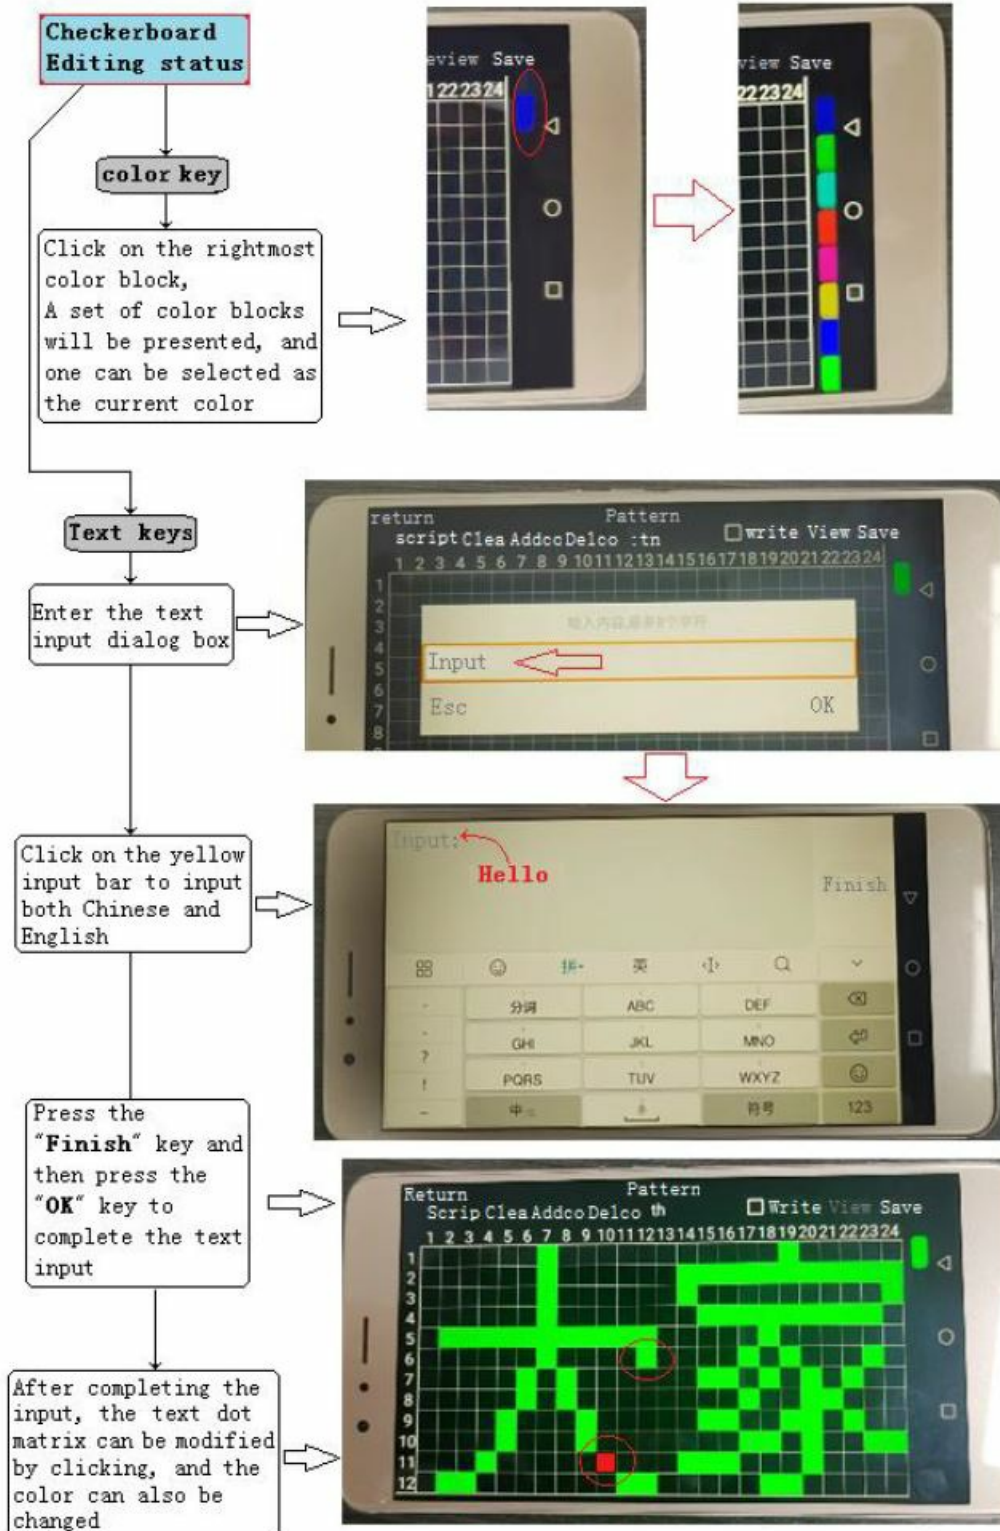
Checkerboard Editing status

color key

Click on the rightmost color block, A set of color blocks will be presented, and one can be selected as the current color

eview Save
1 22 23 24

view Save
22 23 24

Text keys

Enter the text input dialog box

return Pattern
script Clea Addco Delco :tn
write View Save
1 2 3 4 5 6 7 8 9 10 11 12 13 14 15 16 17 18 19 20 21 22 23 24
1
2
3
4
5
6
7
8
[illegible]
Input
Esc
OK

Click on the yellow input bar to input both Chinese and English

Input:
Hello
Finish
分词 ABC DEF
GHI JKL MNO
PQRS TUV WXYZ
中 符号 123

Press the "Finish" key and then press the "OK" key to complete the text input

Return Pattern
Scrip Clea Addco Delco th
Write View Save
1 2 3 4 5 6 7 8 9 10 11 12 13 14 15 16 17 18 19 20 21 22 23 24
1
2
3
4
5
6
7
8
9
10
11
12

After completing the input, the text dot matrix can be modified by clicking, and the color can also be changed